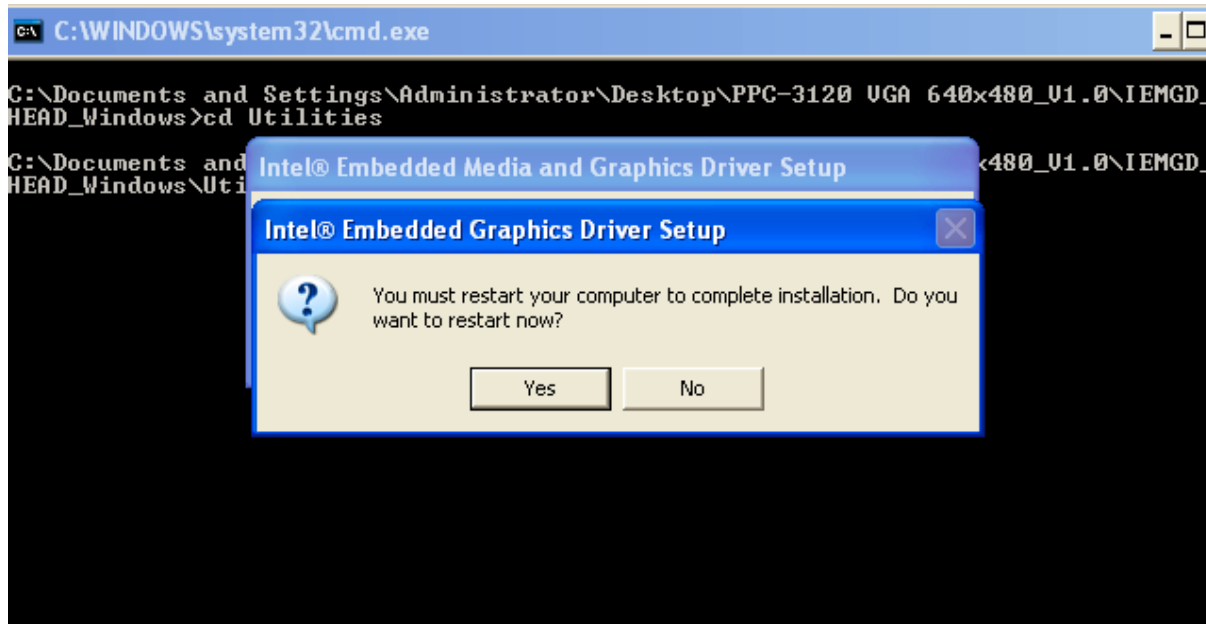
C:\WINDOWS\system32\cmd.exe

C:\Documents and Settings\Administrator\Desktop\PPC-3120 VGA 640x480_V1.0\IEMGD_HEAD_Windows>cd Utilities

C:\Documents and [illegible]x480_V1.0\IEMGD_HEAD_Windows\Uti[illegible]

Intel® Embedded Media and Graphics Driver Setup

Intel® Embedded Graphics Driver Setup

You must restart your computer to complete installation. Do you want to restart now?

Yes

No